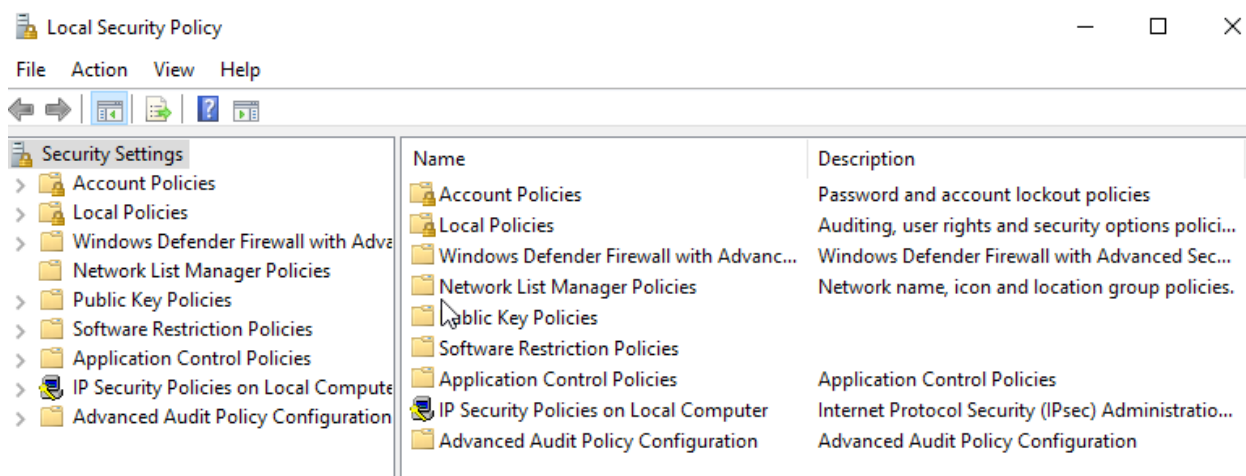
Local Security Policy

File Action View Help

Security Settings
Account Policies
Local Policies
Windows Defender Firewall with Adva
Network List Manager Policies
Public Key Policies
Software Restriction Policies
Application Control Policies
IP Security Policies on Local Compute
Advanced Audit Policy Configuration

| Name | Description |
|---|---|
| Account Policies | Password and account lockout policies |
| Local Policies | Auditing, user rights and security options polici... |
| Windows Defender Firewall with Advanc... | Windows Defender Firewall with Advanced Sec... |
| Network List Manager Policies | Network name, icon and location group policies. |
| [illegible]blic Key Policies | |
| Software Restriction Policies | |
| Application Control Policies | Application Control Policies |
| IP Security Policies on Local Computer | Internet Protocol Security (IPsec) Administratio... |
| Advanced Audit Policy Configuration | Advanced Audit Policy Configuration |